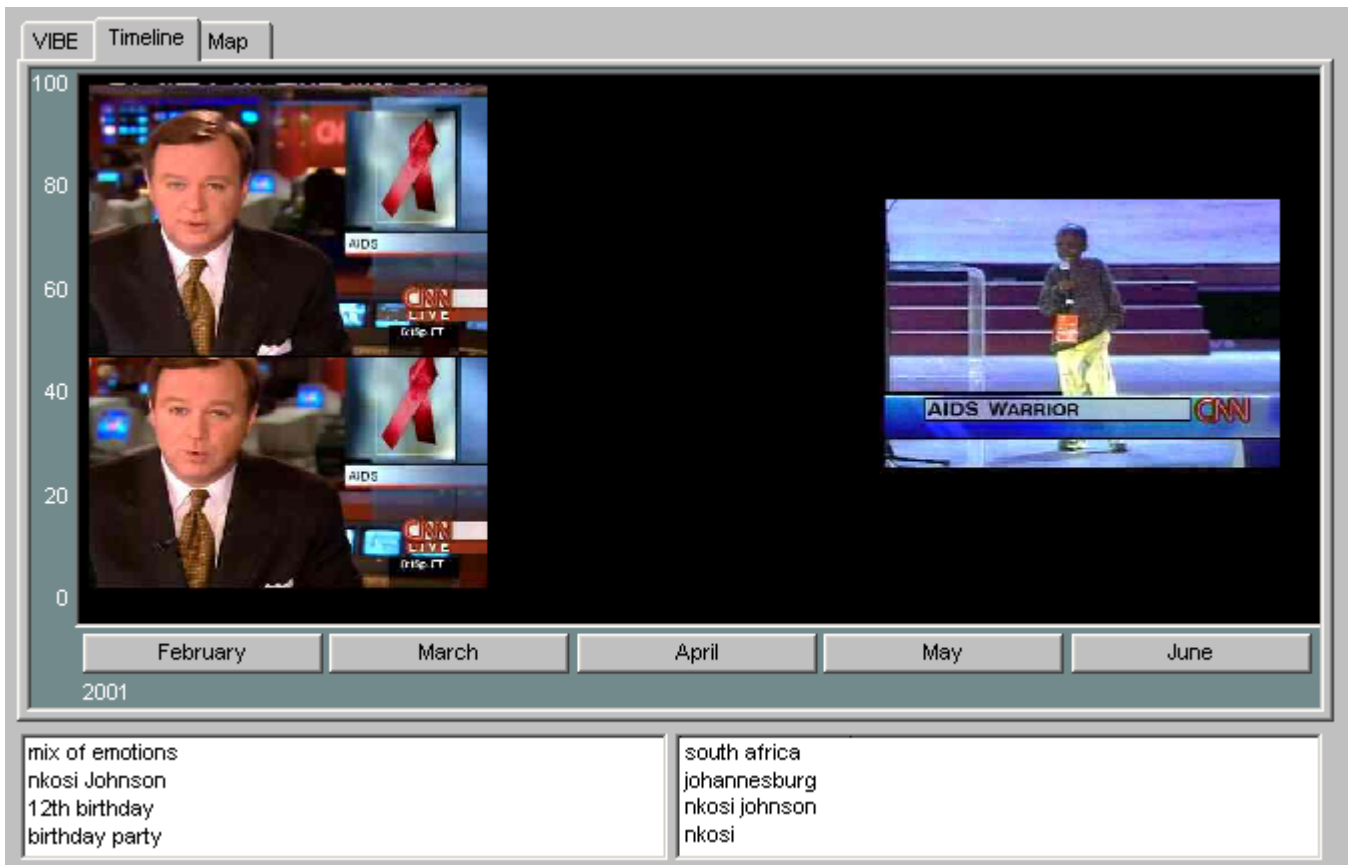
VIBE Timeline Map

100
80
60
40
20
0

AIDS
CNN LIVE

AIDS
CNN LIVE

AIDS WARRIOR CNN

February March April May June
2001

mix of emotions
nkosi Johnson
12th birthday
birthday party

south africa
johannesburg
nkosi johnson
nkosi